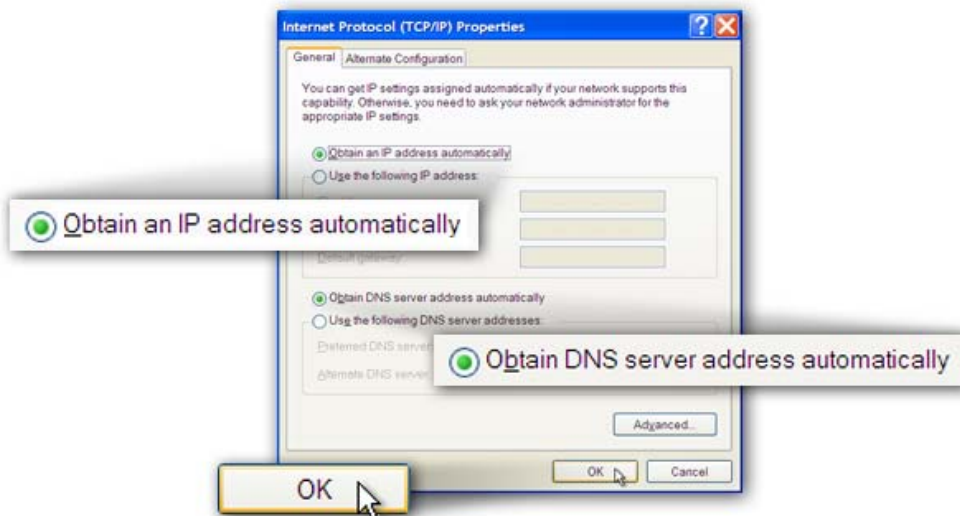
Internet Protocol (TCP/IP) Properties

General | Alternate Configuration

You can get IP settings assigned automatically if your network supports this capability. Otherwise, you need to ask your network administrator for the appropriate IP settings.

Obtain an IP address automatically

Use the following IP address:

Obtain an IP address automatically

Default gateway:

Obtain DNS server address automatically

Use the following DNS server addresses:

Preferred DNS server

Obtain DNS server address automatically

Alternate DNS server

Advanced...

OK

Cancel

OK